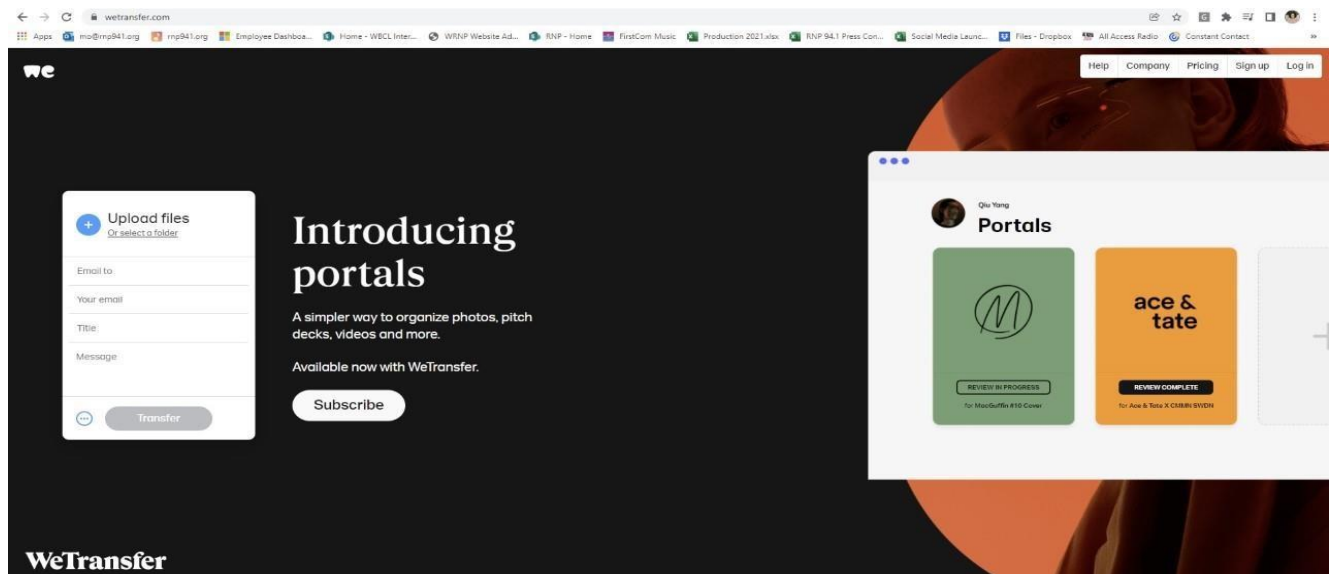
wetransfer.com

Apps mo@rnp941.org rnp941.org Employee Dashboa... Home - WBCL Inter... WRNP Website Ad... RNP - Home FirstCom Music Production 2021.xlsx RNP 94.1 Press Con... Social Media Launc... Files - Dropbox All Access Radio Constant Contact

we

Help Company Pricing Sign up Log in

Upload files
Or select a folder

Email to
Your email
Title
Message

Transfer

Introducing portals

A simpler way to organize photos, pitch decks, videos and more.

Available now with WeTransfer.

Subscribe

Qiu Yang
Portals

REVIEW IN PROGRESS
for MacGuffin #10 Cover

ace & tate

REVIEW COMPLETE
for Ace & Tate X CMMN SWDN

WeTransfer